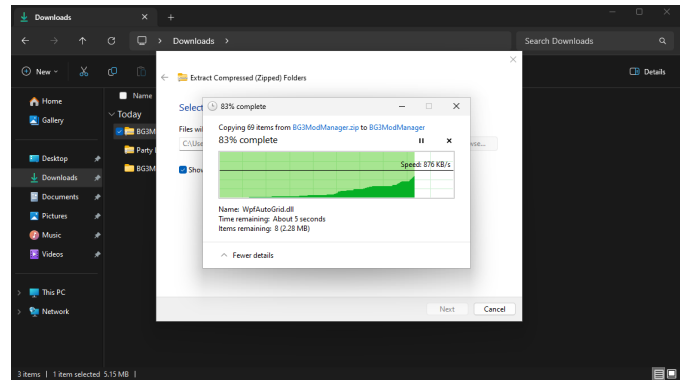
Downloads

Downloads

Search Downloads

New

Details

Home

Gallery

Desktop

Downloads

Documents

Pictures

Music

Videos

This PC

Network

Name

Today

BG3M

Party

BG3M

Extract Compressed (Zipped) Folders

Select

Files wi

C:\Use

Show

Next

Cancel

83% complete

Copying 69 items from BG3ModManager.zip to BG3ModManager

83% complete

Speed: 876 KB/s

Name: WpfAutoGrid.dll

Time remaining: About 5 seconds

Items remaining: 8 (2.28 MB)

Fewer details

3 items | 1 item selected 5.15 MB |